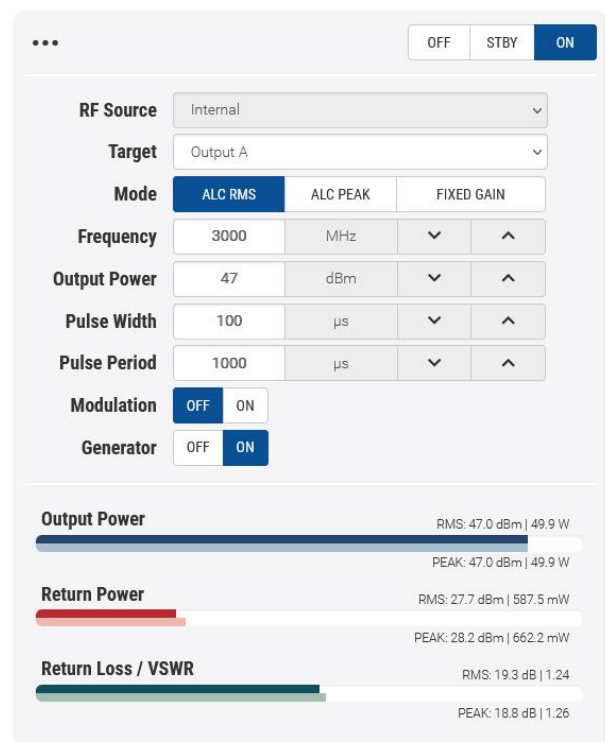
•••

OFF STBY ON

RF Source Internal

Target Output A

Mode ALC RMS ALC PEAK FIXED GAIN

Frequency 3000 MHz

Output Power 47 dBm

Pulse Width 100 μs

Pulse Period 1000 μs

Modulation OFF ON

Generator OFF ON

Output Power RMS: 47.0 dBm | 49.9 W

PEAK: 47.0 dBm | 49.9 W

Return Power RMS: 27.7 dBm | 587.5 mW

PEAK: 28.2 dBm | 662.2 mW

Return Loss / VSWR RMS: 19.3 dB | 1.24

PEAK: 18.8 dB | 1.26